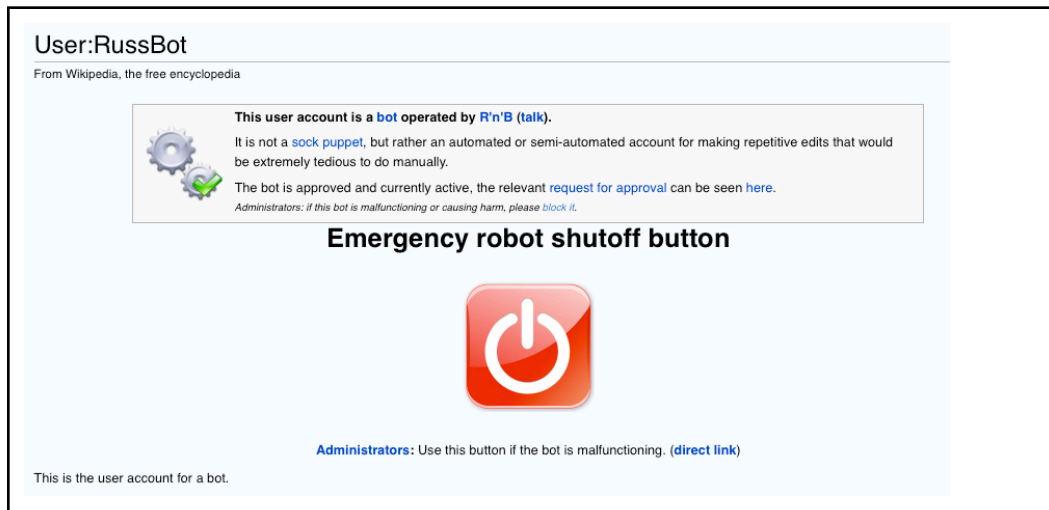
User:RussBot

From Wikipedia, the free encyclopedia

**This user account is a bot operated by R'n'B (talk).**

It is not a sock puppet, but rather an automated or semi-automated account for making repetitive edits that would be extremely tedious to do manually.

The bot is approved and currently active, the relevant request for approval can be seen here.

*Administrators: if this bot is malfunctioning or causing harm, please block it.*

**Emergency robot shutoff button**

**Administrators:** Use this button if the bot is malfunctioning. (**direct link**)

This is the user account for a bot.